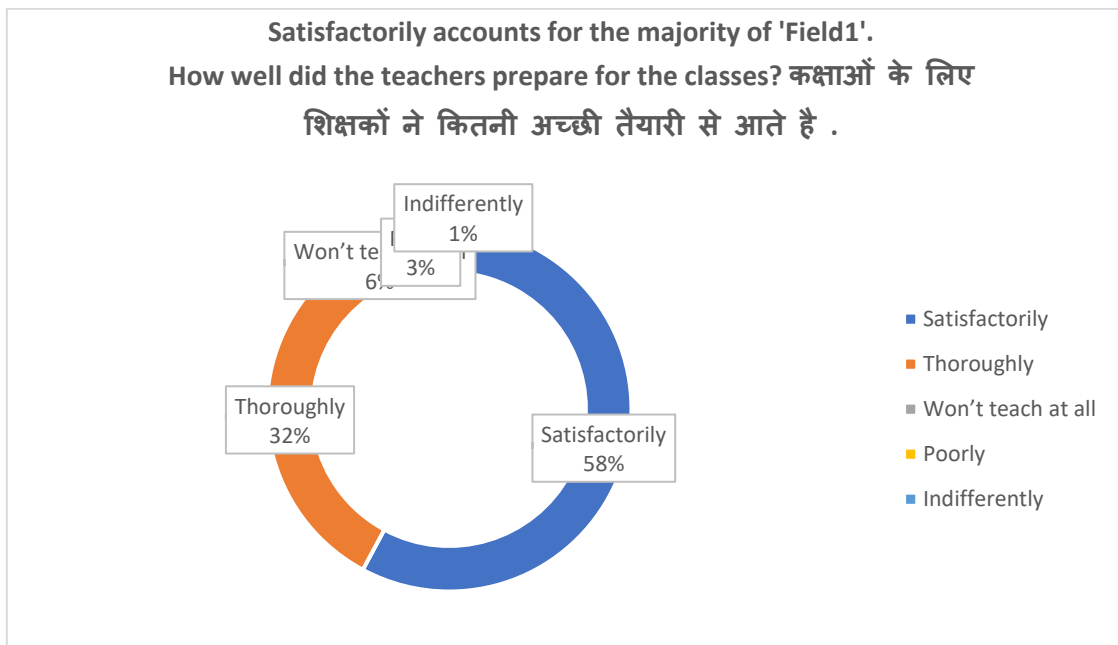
Satisfactorily accounts for the majority of 'Field1'.
How well did the teachers prepare for the classes? कक्षाओं के लिए शिक्षकों ने कितनी अच्छी तैयारी से आते है .

Indifferently
1%

Won't te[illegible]
6%

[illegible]
3%

Thoroughly
32%

Satisfactorily
58%

Satisfactorily
Thoroughly
Won't teach at all
Poorly
Indifferently